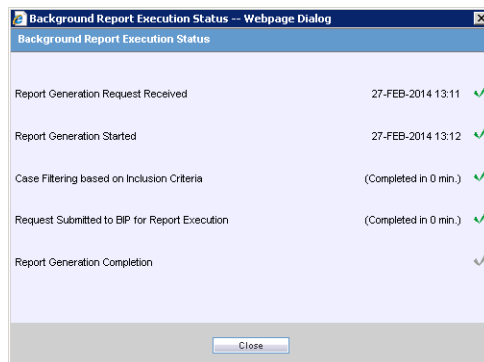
Background Report Execution Status -- Webpage Dialog

Background Report Execution Status

Report Generation Request Received 27-FEB-2014 13:11

Report Generation Started 27-FEB-2014 13:12

Case Filtering based on Inclusion Criteria (Completed in 0 min.)

Request Submitted to BIP for Report Execution (Completed in 0 min.)

Report Generation Completion

Close